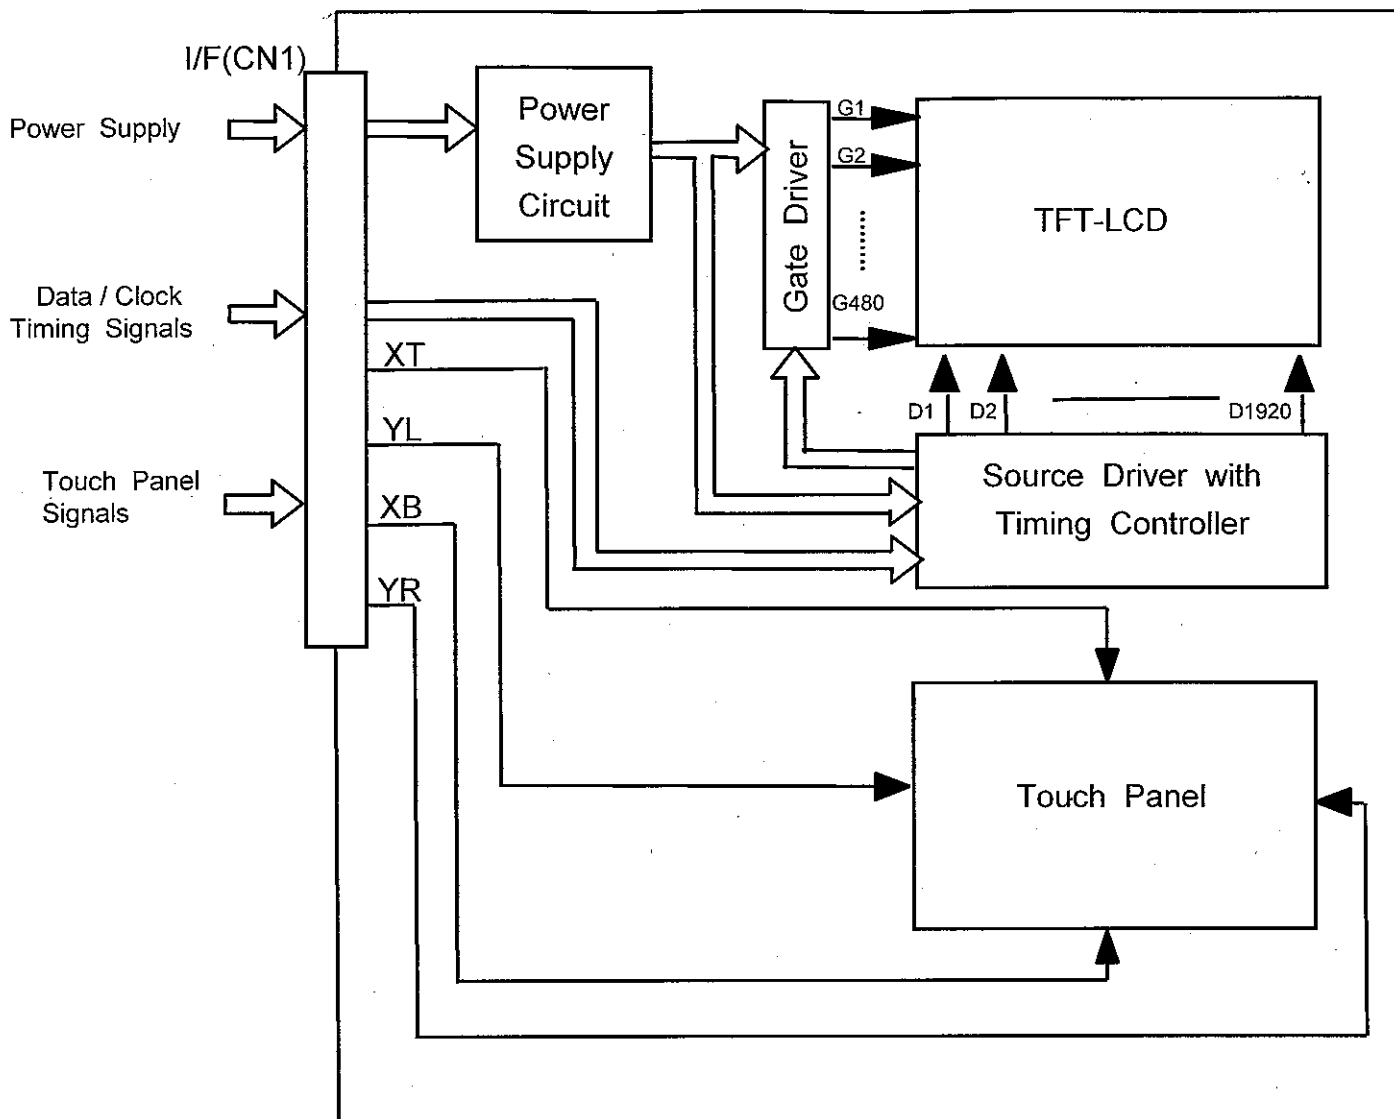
I/F(CN1)

Power Supply

Data / Clock
Timing Signals

Touch Panel
Signals

Power
Supply
Circuit

Gate Driver

G1
G2
G480

TFT-LCD

D1
D2
D1920

XT
YL
XB
YR

Source Driver with
Timing Controller

Touch Panel